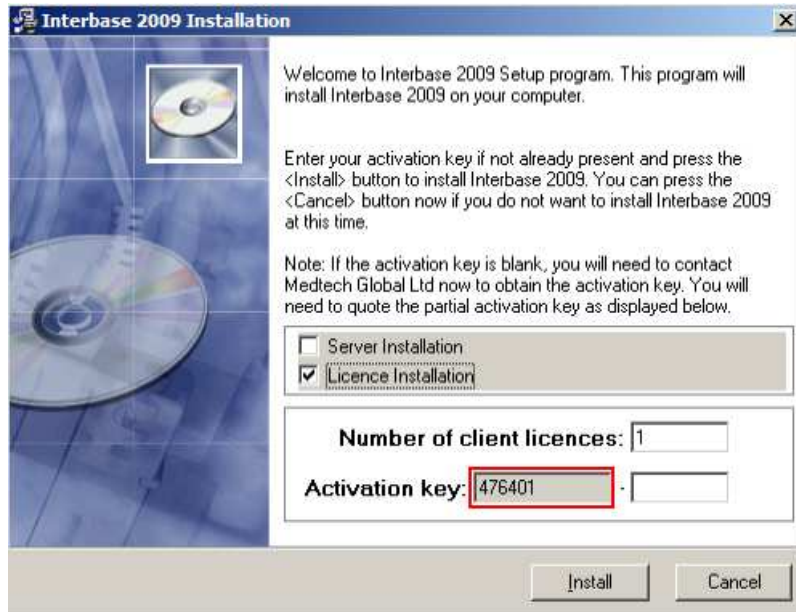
Interbase 2009 Installation

Welcome to Interbase 2009 Setup program. This program will install Interbase 2009 on your computer.

Enter your activation key if not already present and press the <Install> button to install Interbase 2009. You can press the <Cancel> button now if you do not want to install Interbase 2009 at this time.

Note: If the activation key is blank, you will need to contact Medtech Global Ltd now to obtain the activation key. You will need to quote the partial activation key as displayed below.

Server Installation
Licence Installation

Number of client licences: 1

Activation key: 476401 -

Install
Cancel